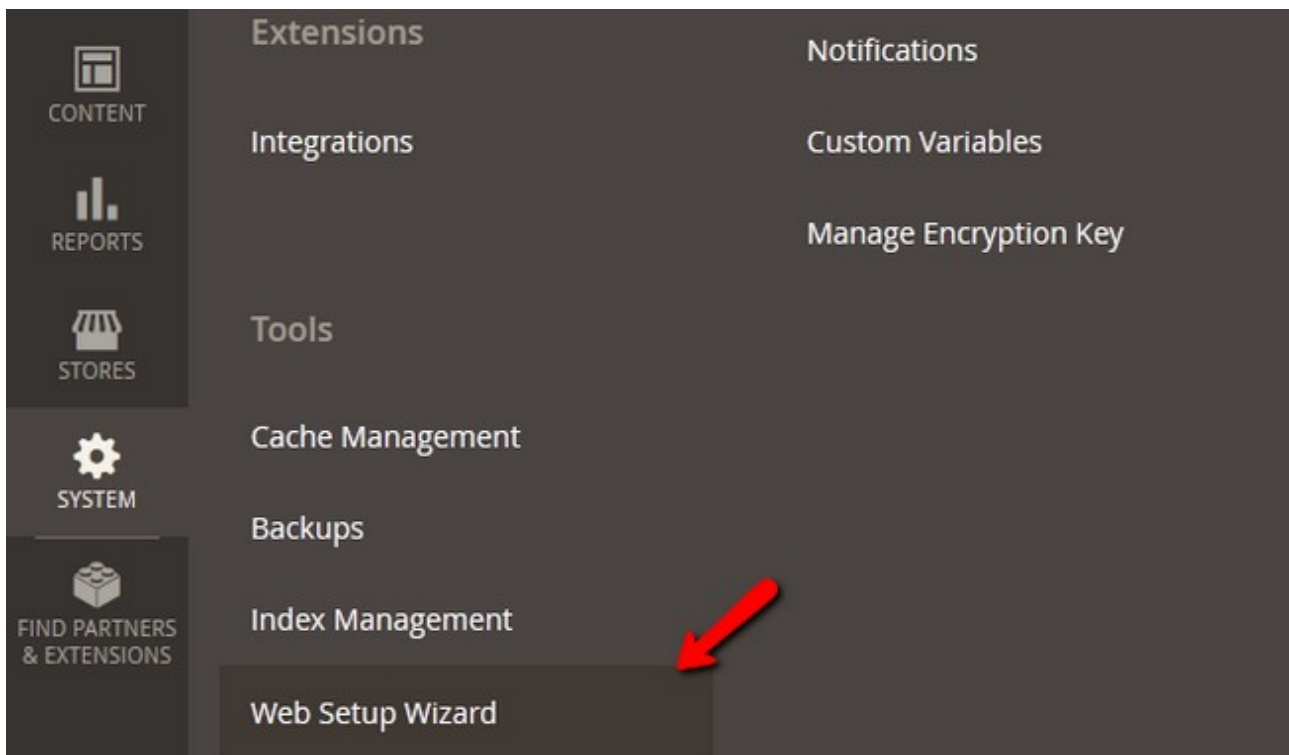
CONTENT

REPORTS

STORES

SYSTEM

FIND PARTNERS & EXTENSIONS

Extensions

Integrations

Tools

Cache Management

Backups

Index Management

Web Setup Wizard

Notifications

Custom Variables

Manage Encryption Key